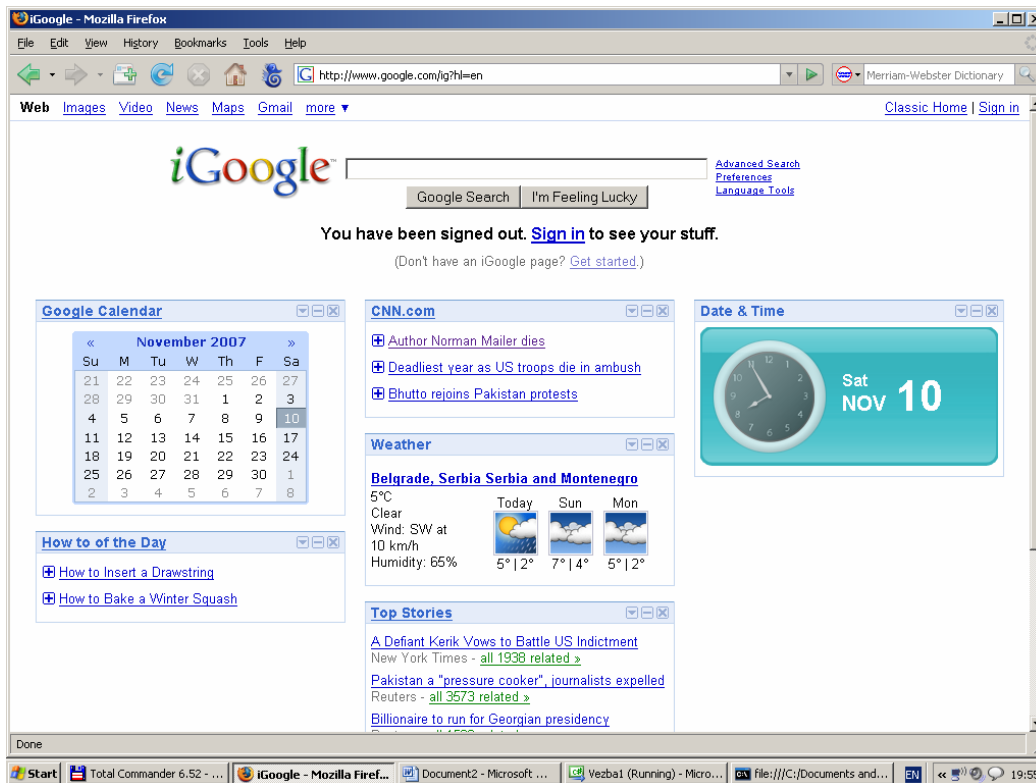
iGoogle - Mozilla Firefox

File Edit View History Bookmarks Tools Help

http://www.google.com/ig?hl=en

Merriam-Webster Dictionary

Web Images Video News Maps Gmail more ▾

Classic Home | Sign in

iGoogle™

Google Search I'm Feeling Lucky

Advanced Search
Preferences
Language Tools

You have been signed out. Sign in to see your stuff.

(Don't have an iGoogle page? Get started.)

Google Calendar

« November 2007 »

| Su | M | Tu | W | Th | F | Sa |
|---|---|---|---|---|---|---|
| 21 | 22 | 23 | 24 | 25 | 26 | 27 |
| 28 | 29 | 30 | 31 | 1 | 2 | 3 |
| 4 | 5 | 6 | 7 | 8 | 9 | 10 |
| 11 | 12 | 13 | 14 | 15 | 16 | 17 |
| 18 | 19 | 20 | 21 | 22 | 23 | 24 |
| 25 | 26 | 27 | 28 | 29 | 30 | 1 |
| 2 | 3 | 4 | 5 | 6 | 7 | 8 |

How to of the Day

How to Insert a Drawstring

How to Bake a Winter Squash

CNN.com

Author Norman Mailer dies

Deadliest year as US troops die in ambush

Bhutto rejoins Pakistan protests

Weather

Belgrade, Serbia Serbia and Montenegro

5°C
Clear
Wind: SW at 10 km/h
Humidity: 65%

Today 5° | 2°
Sun 7° | 4°
Mon 5° | 2°

Top Stories

A Defiant Kerik Vows to Battle US Indictment
New York Times - all 1938 related »

Pakistan a "pressure cooker", journalists expelled
Reuters - all 3573 related »

Billionaire to run for Georgian presidency
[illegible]

Date & Time

Sat
NOV 10

Done

Start | Total Commander 6.52 - ... | iGoogle - Mozilla Firef... | Document2 - Microsoft ... | Vezba1 (Running) - Micro... | file:///C:/Documents and... | EN | « 19:5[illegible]